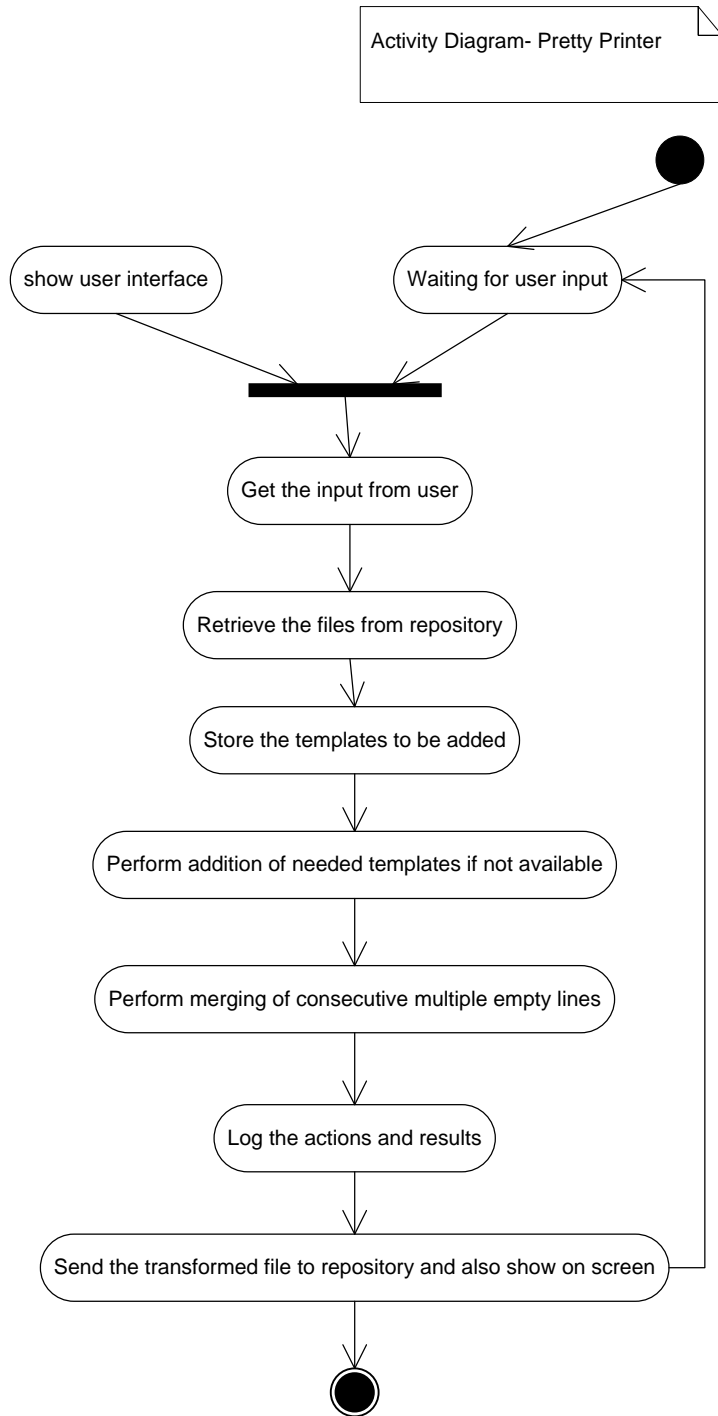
Activity Diagram- Pretty Printer

show user interface

Waiting for user input

Get the input from user

Retrieve the files from repository

Store the templates to be added

Perform addition of needed templates if not available

Perform merging of consecutive multiple empty lines

Log the actions and results

Send the transformed file to repository and also show on screen